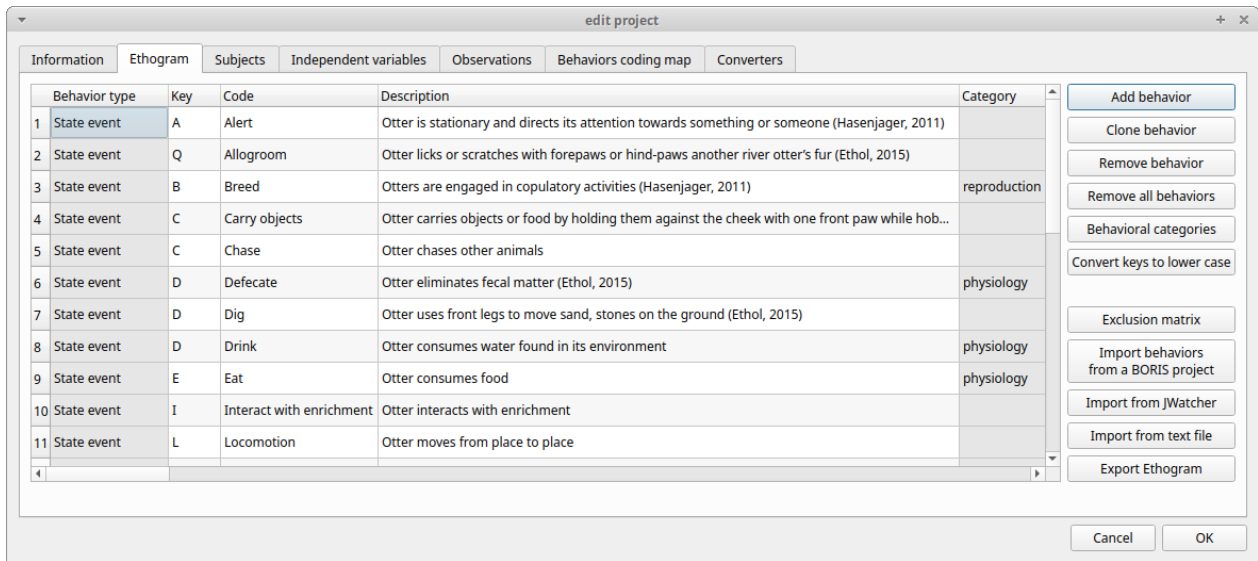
edit project

Information | Ethogram | Subjects | Independent variables | Observations | Behaviors coding map | Converters

| | Behavior type | Key | Code | Description | Category |
|---|---|---|---|---|---|
| 1 | State event | A | Alert | Otter is stationary and directs its attention towards something or someone (Hasenjager, 2011) | |
| 2 | State event | Q | Allogroom | Otter licks or scratches with forepaws or hind-paws another river otter's fur (Ethol, 2015) | |
| 3 | State event | B | Breed | Otters are engaged in copulatory activities (Hasenjager, 2011) | reproduction |
| 4 | State event | C | Carry objects | Otter carries objects or food by holding them against the cheek with one front paw while hob... | |
| 5 | State event | C | Chase | Otter chases other animals | |
| 6 | State event | D | Defecate | Otter eliminates fecal matter (Ethol, 2015) | physiology |
| 7 | State event | D | Dig | Otter uses front legs to move sand, stones on the ground (Ethol, 2015) | |
| 8 | State event | D | Drink | Otter consumes water found in its environment | physiology |
| 9 | State event | E | Eat | Otter consumes food | physiology |
| 10 | State event | I | Interact with enrichment | Otter interacts with enrichment | |
| 11 | State event | L | Locomotion | Otter moves from place to place | |

Add behavior
Clone behavior
Remove behavior
Remove all behaviors
Behavioral categories
Convert keys to lower case
Exclusion matrix
Import behaviors from a BORIS project
Import from JWatcher
Import from text file
Export Ethogram

Cancel
OK